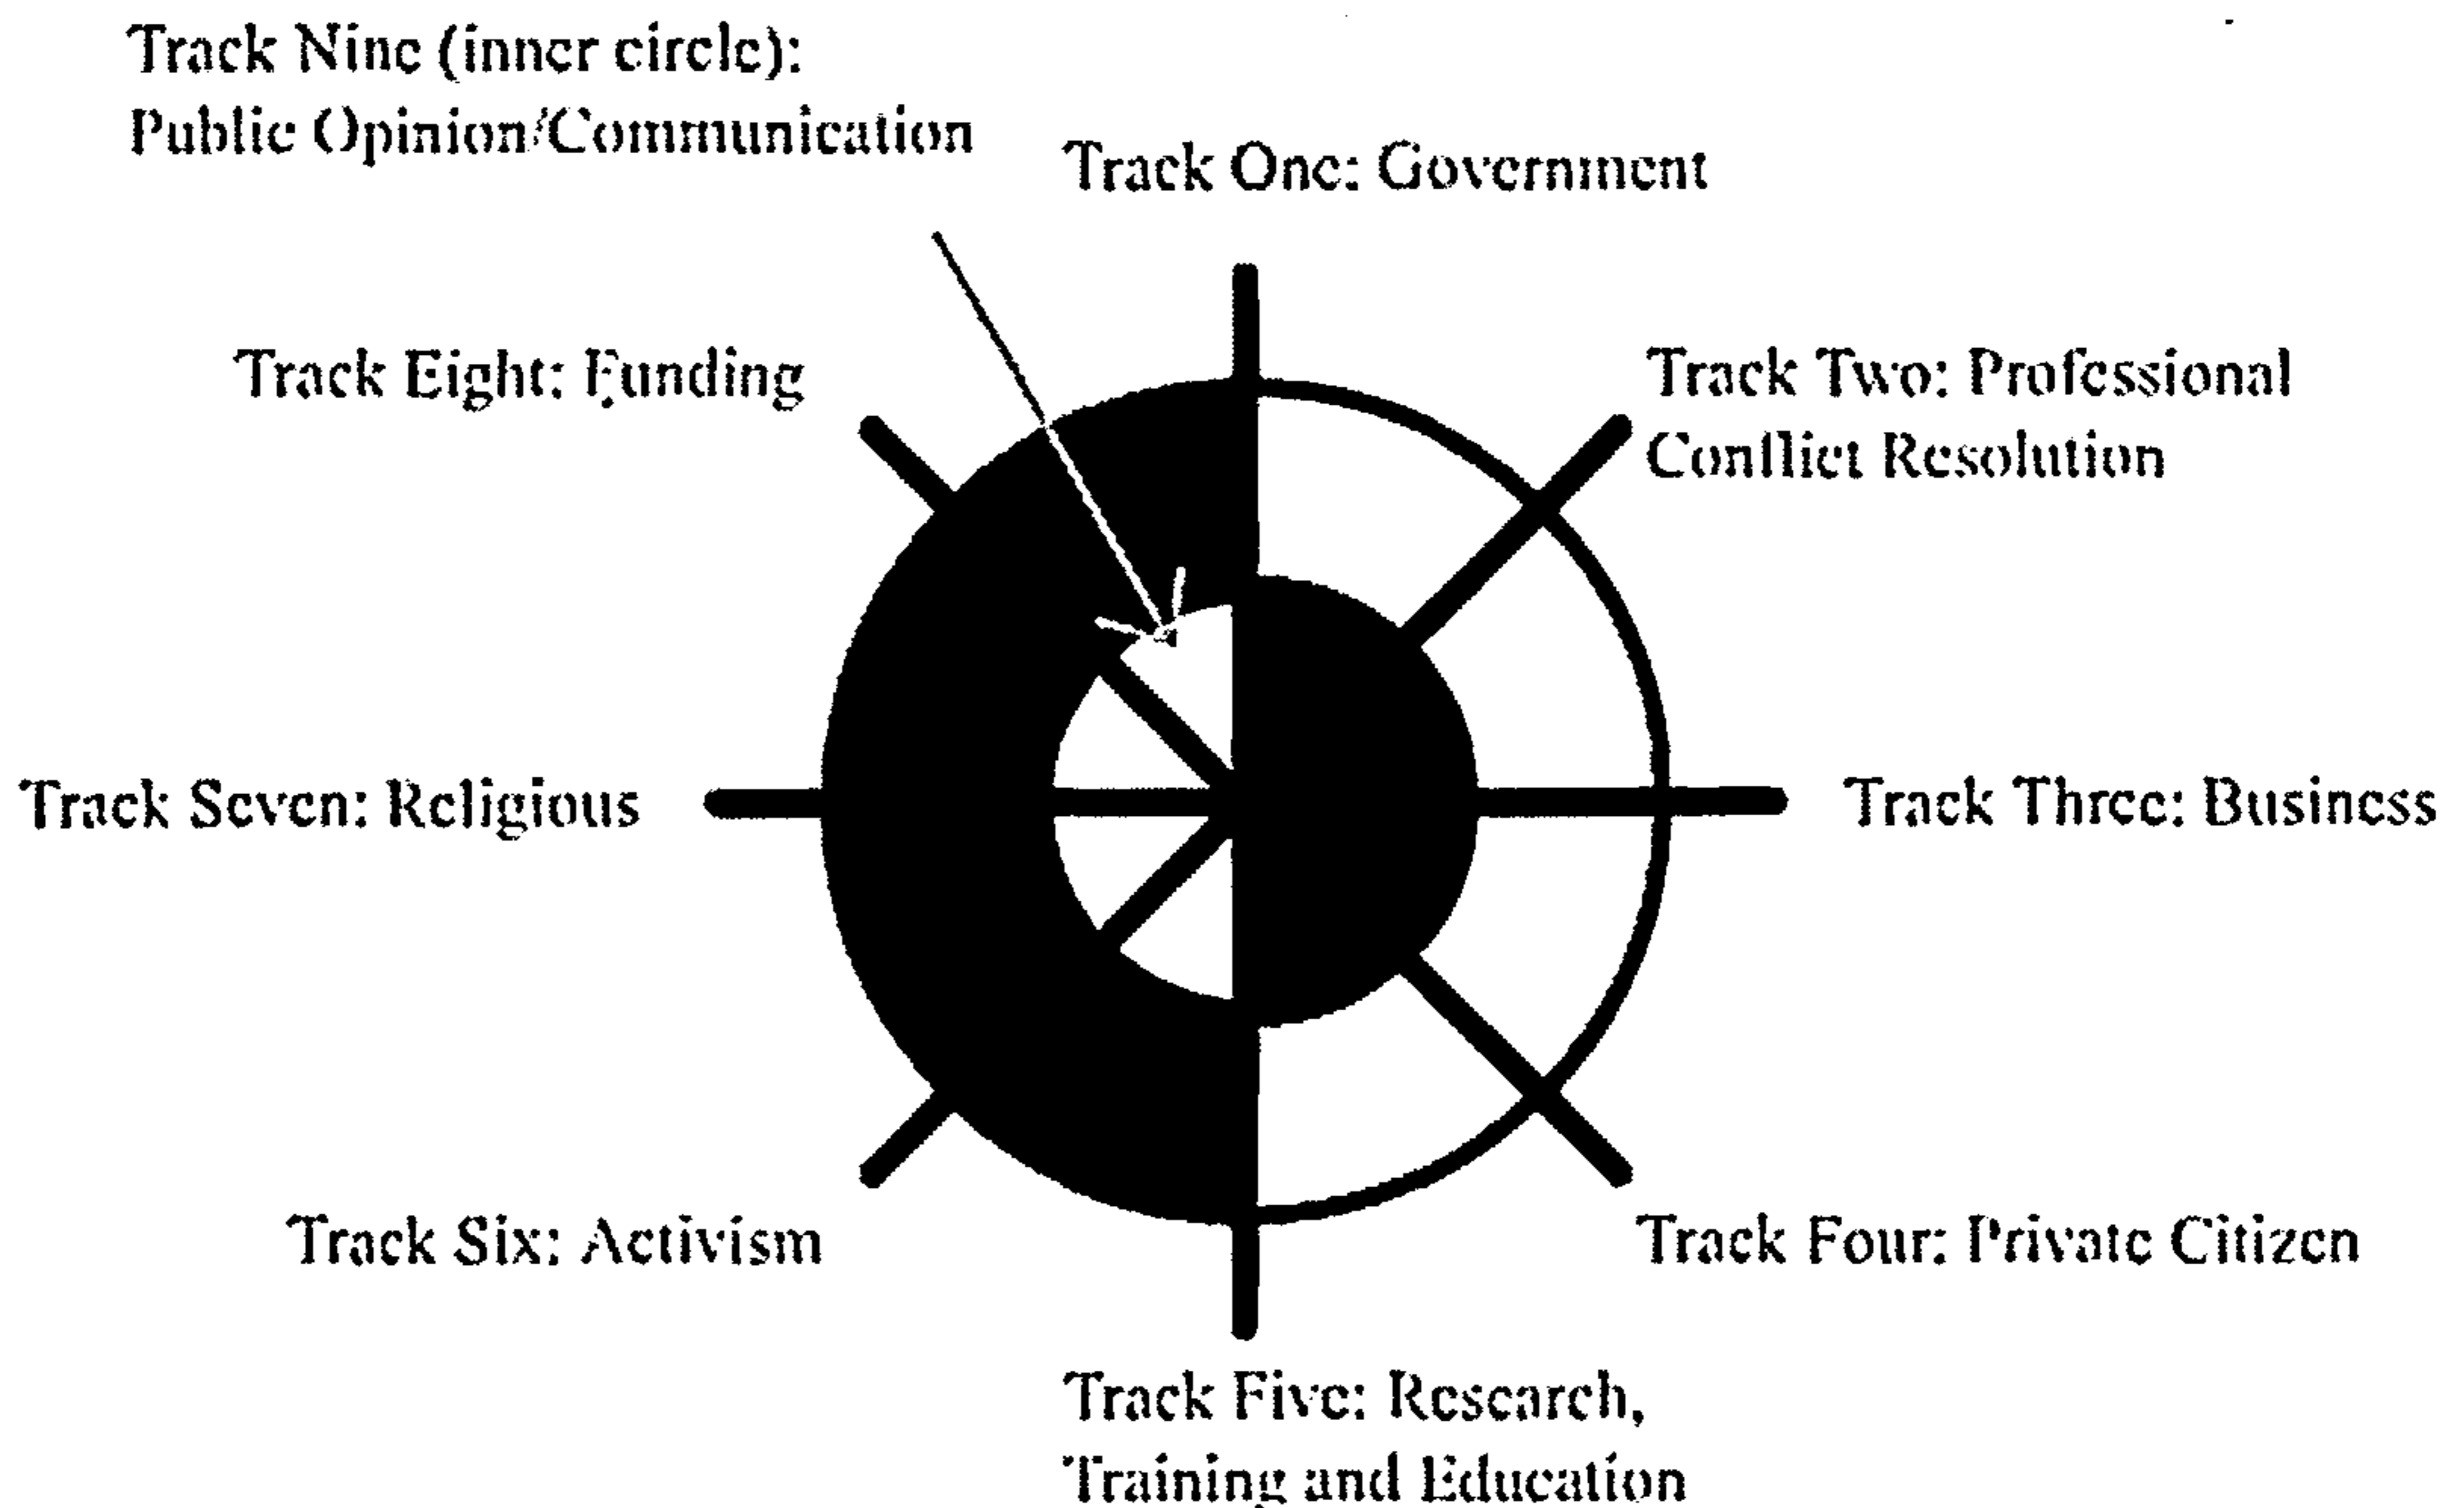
Track Nine (inner circle): Public Opinion/Communication

Track One: Government

Track Eight: Funding

Track Two: Professional Conflict Resolution

Track Seven: Religious

Track Three: Business

Track Six: Activism

Track Four: Private Citizen

Track Five: Research, Training and Education